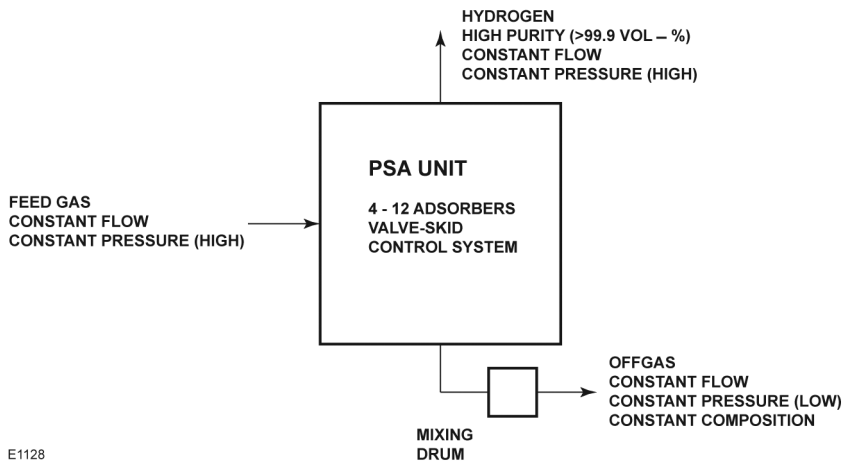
HYDROGEN
HIGH PURITY (>99.9 VOL – %)
CONSTANT FLOW
CONSTANT PRESSURE (HIGH)

PSA UNIT

4 - 12 ADSORBERS
VALVE-SKID
CONTROL SYSTEM

FEED GAS
CONSTANT FLOW
CONSTANT PRESSURE (HIGH)

OFFGAS
CONSTANT FLOW
CONSTANT PRESSURE (LOW)
CONSTANT COMPOSITION

MIXING
DRUM

E1128